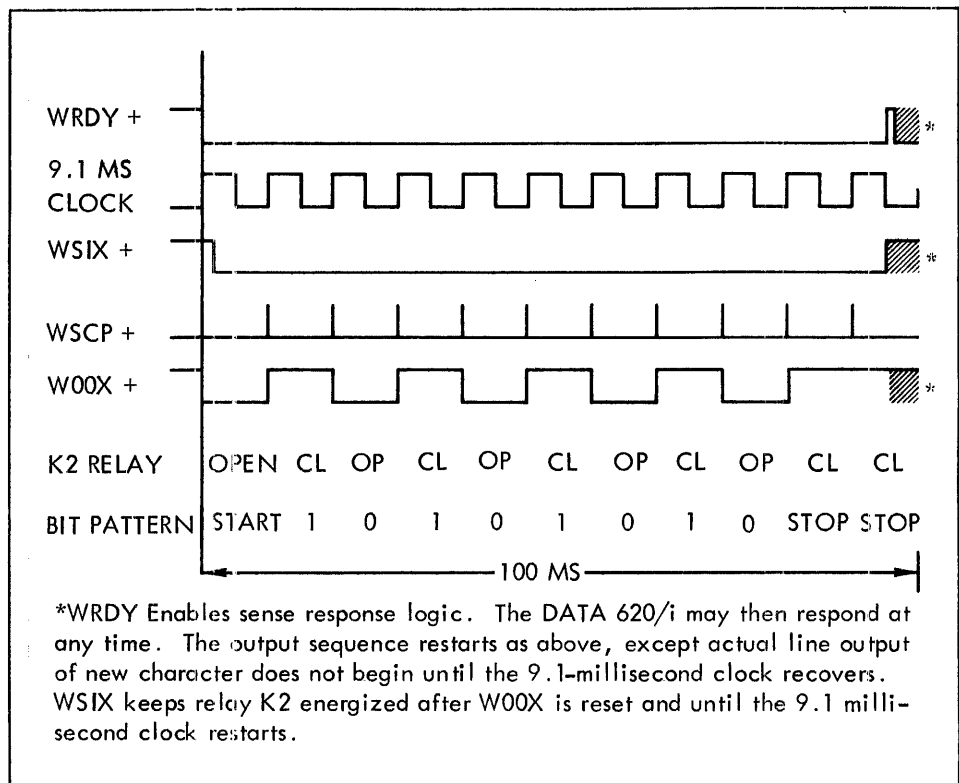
WRDY +

9.1 MS CLOCK

WSIX +

WSCP +

W00X +

K2 RELAY OPEN CL OP CL OP CL OP CL OP CL CL

BIT PATTERN START 1 0 1 0 1 0 1 0 STOP STOP

100 MS

*

*

*

*WRDY Enables sense response logic. The DATA 620/i may then respond at any time. The output sequence restarts as above, except actual line output of new character does not begin until the 9.1-millisecond clock recovers. WSIX keeps relay K2 energized after W00X is reset and until the 9.1 millisecond clock restarts.